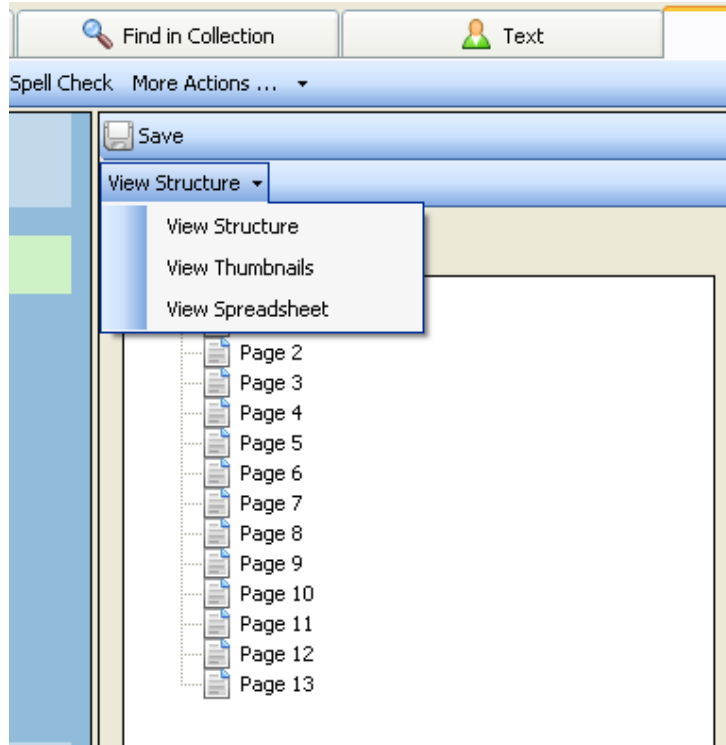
Find in Collection

Text

Spell Check More Actions ...

Save

View Structure

View Structure

View Thumbnails

View Spreadsheet

Page 2
Page 3
Page 4
Page 5
Page 6
Page 7
Page 8
Page 9
Page 10
Page 11
Page 12
Page 13